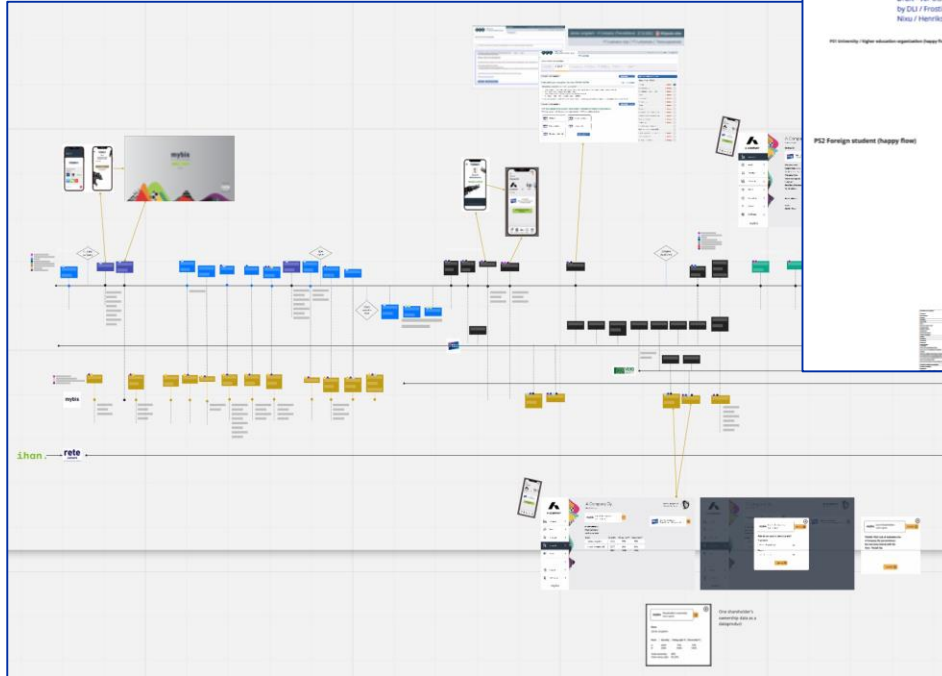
by DLI / Frost
Nixu / Henrik

PS1 University / higher education organization (happy flow)

PS2 Foreign student (happy flow)

mybis

mybis

ihan. rete

A Company Oy

One shareholder's ownership data as a datapackage